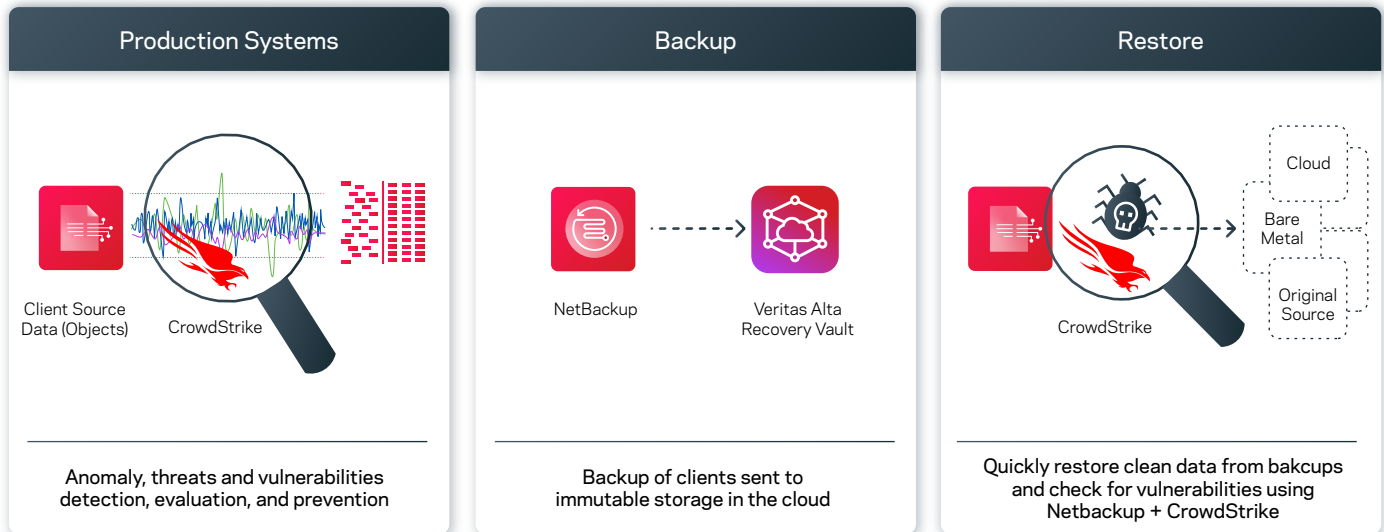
Production Systems

Client Source Data (Objects)

CrowdStrike

Anomaly, threats and vulnerabilities detection, evaluation, and prevention

Backup

NetBackup

Veritas Alta Recovery Vault

Backup of clients sent to immutable storage in the cloud

Restore

Cloud

Bare Metal

Original Source

CrowdStrike

Quickly restore clean data from bakcups and check for vulnerabilities using Netbackup + CrowdStrike